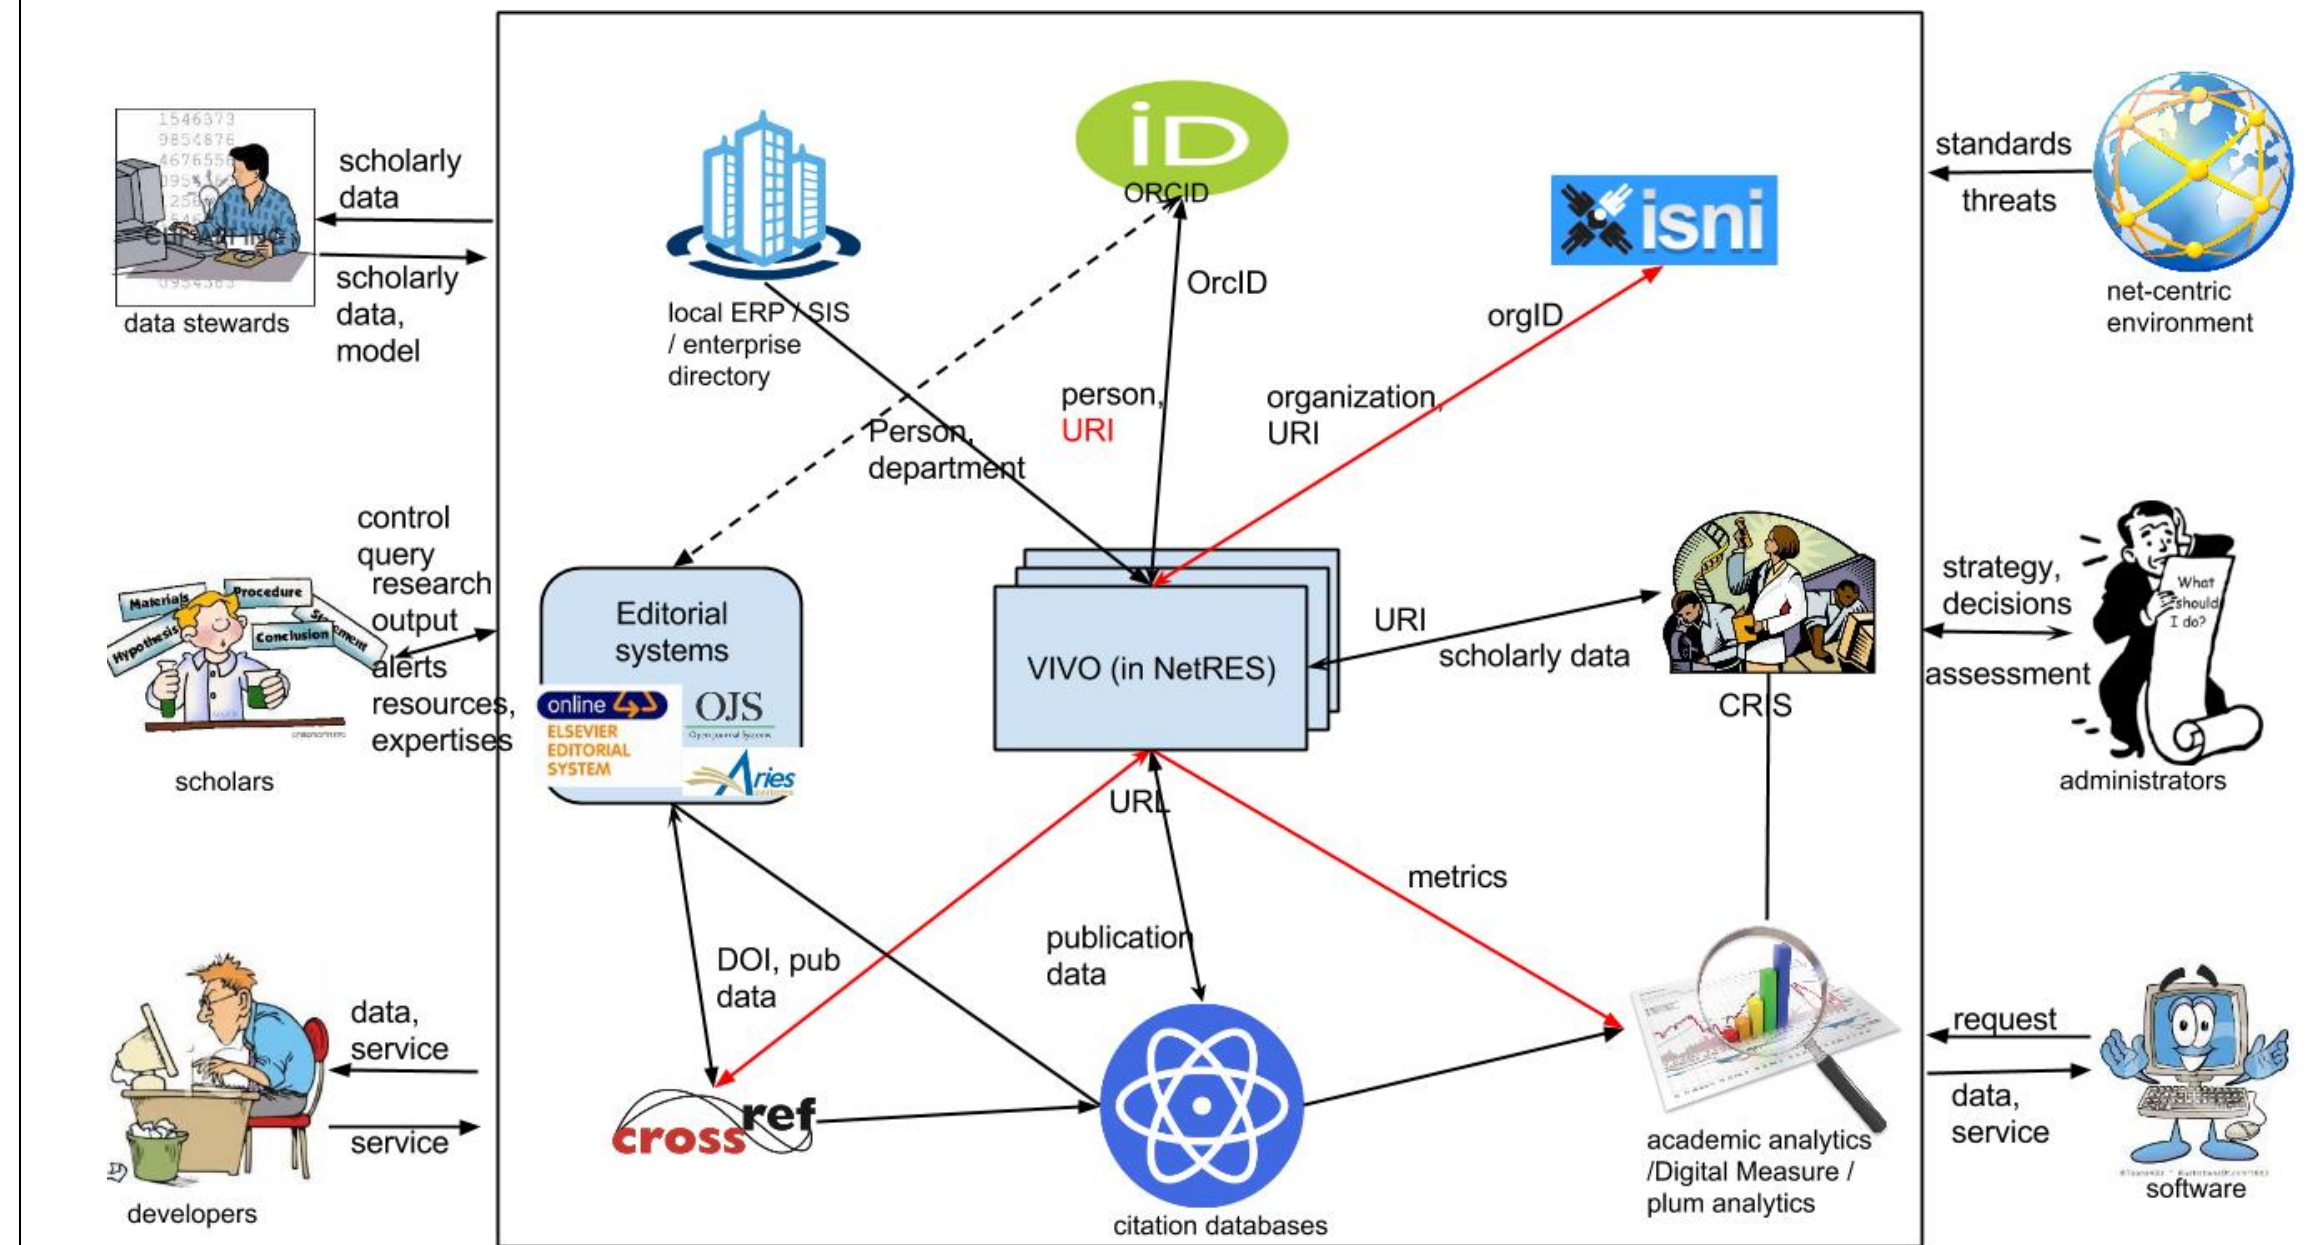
scholarly data

scholarly data, model

data stewards

local ERP / SIS / enterprise directory

iD
ORCID

OrcID

isni

orgID

standards

threats

net-centric environment

person, URI

organization, URI

Person, department

control query research output alerts resources, expertises

Materials
Procedure
Hypothesis
Conclusion
Statement

scholars

Editorial systems

online
ELSEVIER EDITORIAL SYSTEM

OJS
Open Journal Systems

Aries

VIVO (in NetRES)

URI

scholarly data

CRIS

strategy, decisions

assessment

What should I do?

administrators

URL

metrics

DOI, pub data

publication data

data, service

service

developers

cross ref

citation databases

academic analytics /Digital Measure / plum analytics

request

data, service

software